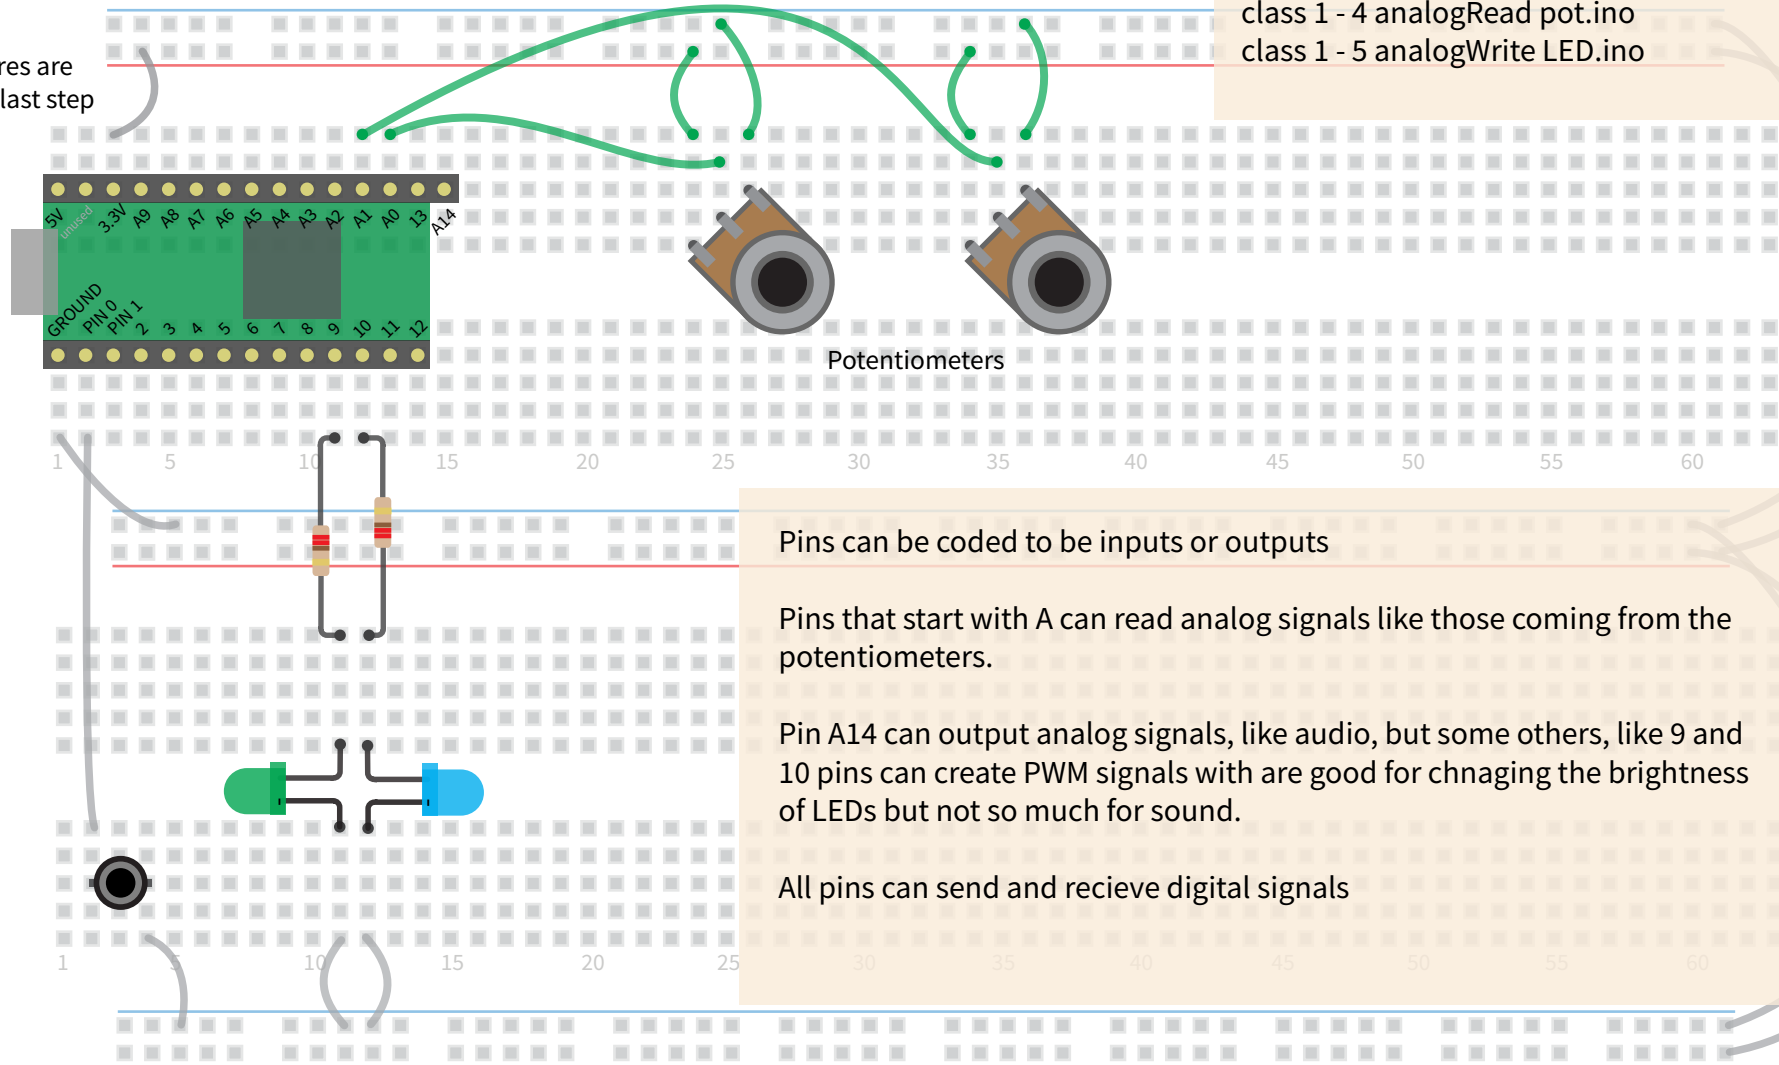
res are
last step

class 1 - 4 analogRead pot.ino
class 1 - 5 analogWrite LED.ino

5V unused 3.3V A9 A8 A7 A6 A5 A4 A3 A2 A1 A0 13 A14

GROUND PIN 0 PIN 1 2 3 4 5 6 7 8 9 10 11 12

Potentiometers

1 5 10 15 20 25 30 35 40 45 50 55 60

Pins can be coded to be inputs or outputs

Pins that start with A can read analog signals like those coming from the potentiometers.

Pin A14 can output analog signals, like audio, but some others, like 9 and 10 pins can create PWM signals with are good for chnaging the brightness of LEDs but not so much for sound.

All pins can send and recieve digital signals

1 5 10 15 20 25 30 35 40 45 50 55 60